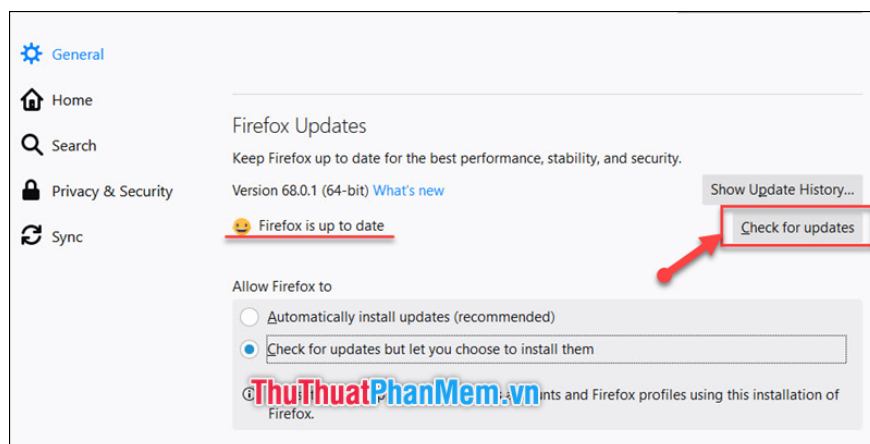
General

Home

Search

Privacy & Security

Sync

Firefox Updates

Keep Firefox up to date for the best performance, stability, and security.

Version 68.0.1 (64-bit) What's new

Show Update History...

Firefox is up to date

Check for updates

Allow Firefox to

Automatically install updates (recommended)

Check for updates but let you choose to install them

ThuThuatPhanMem.vn

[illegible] unts and Firefox profiles using this installation of Firefox.